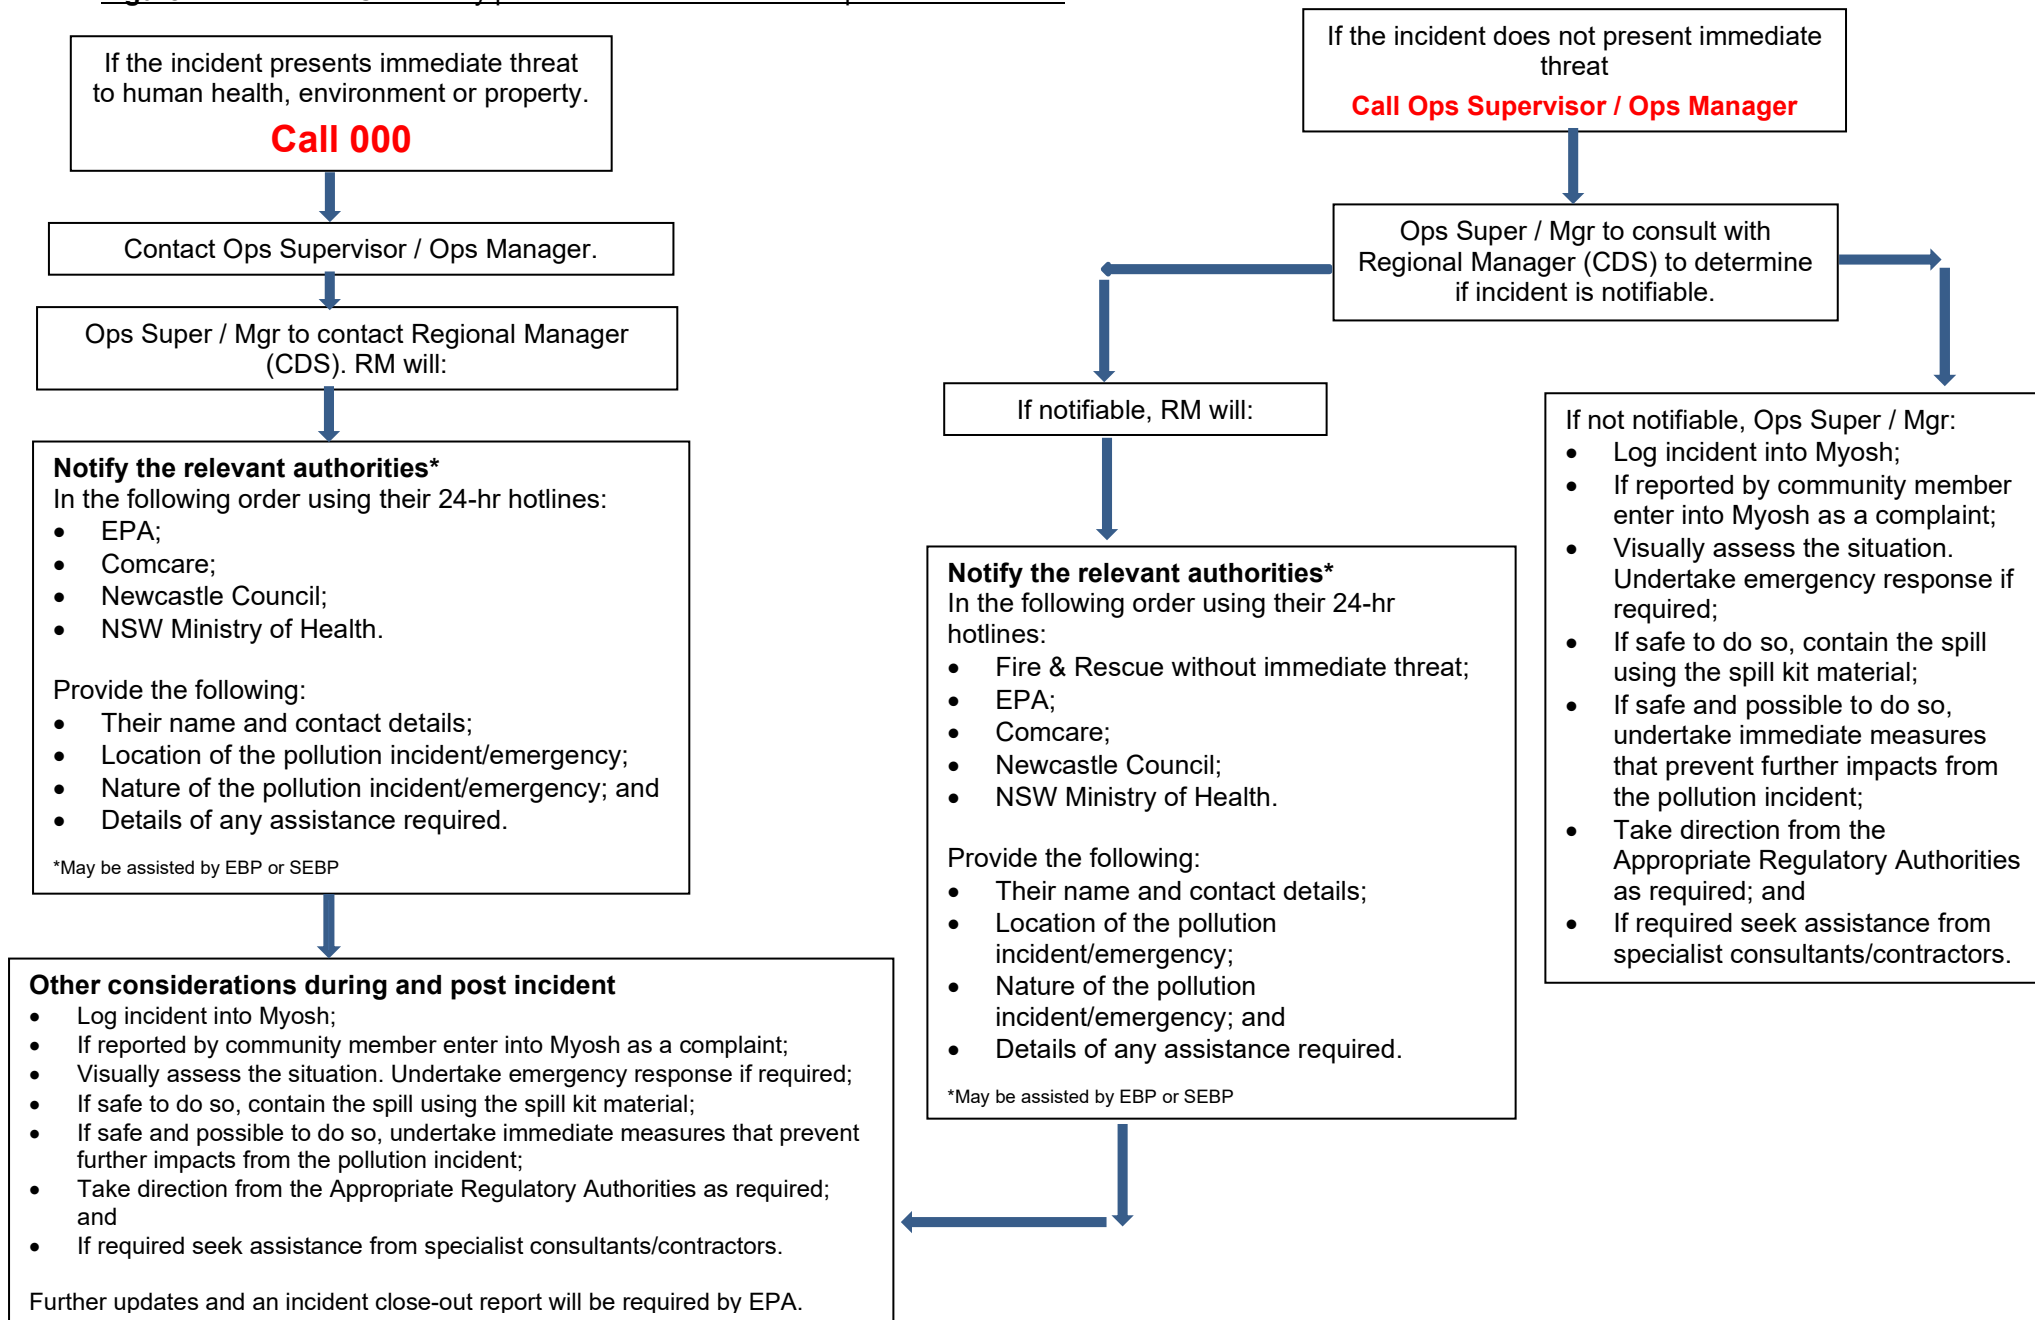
If the incident presents immediate threat to human health, environment or property.

Call 000

Contact Ops Supervisor / Ops Manager.

Ops Super / Mgr to contact Regional Manager (CDS). RM will:

**Notify the relevant authorities***
In the following order using their 24-hr hotlines:
- EPA;
- Comcare;
- Newcastle Council;
- NSW Ministry of Health.

Provide the following:
- Their name and contact details;
- Location of the pollution incident/emergency;
- Nature of the pollution incident/emergency; and
- Details of any assistance required.

*May be assisted by EBP or SEBP

**Other considerations during and post incident**
- Log incident into Myosh;
- If reported by community member enter into Myosh as a complaint;
- Visually assess the situation. Undertake emergency response if required;
- If safe to do so, contain the spill using the spill kit material;
- If safe and possible to do so, undertake immediate measures that prevent further impacts from the pollution incident;
- Take direction from the Appropriate Regulatory Authorities as required; and
- If required seek assistance from specialist consultants/contractors.

Further updates and an incident close-out report will be required by EPA.

If the incident does not present immediate threat

Call Ops Supervisor / Ops Manager

Ops Super / Mgr to consult with Regional Manager (CDS) to determine if incident is notifiable.

If notifiable, RM will:

**Notify the relevant authorities***
In the following order using their 24-hr hotlines:
- Fire & Rescue without immediate threat;
- EPA;
- Comcare;
- Newcastle Council;
- NSW Ministry of Health.

Provide the following:
- Their name and contact details;
- Location of the pollution incident/emergency;
- Nature of the pollution incident/emergency; and
- Details of any assistance required.

*May be assisted by EBP or SEBP

If not notifiable, Ops Super / Mgr:
- Log incident into Myosh;
- If reported by community member enter into Myosh as a complaint;
- Visually assess the situation. Undertake emergency response if required;
- If safe to do so, contain the spill using the spill kit material;
- If safe and possible to do so, undertake immediate measures that prevent further impacts from the pollution incident;
- Take direction from the Appropriate Regulatory Authorities as required; and
- If required seek assistance from specialist consultants/contractors.